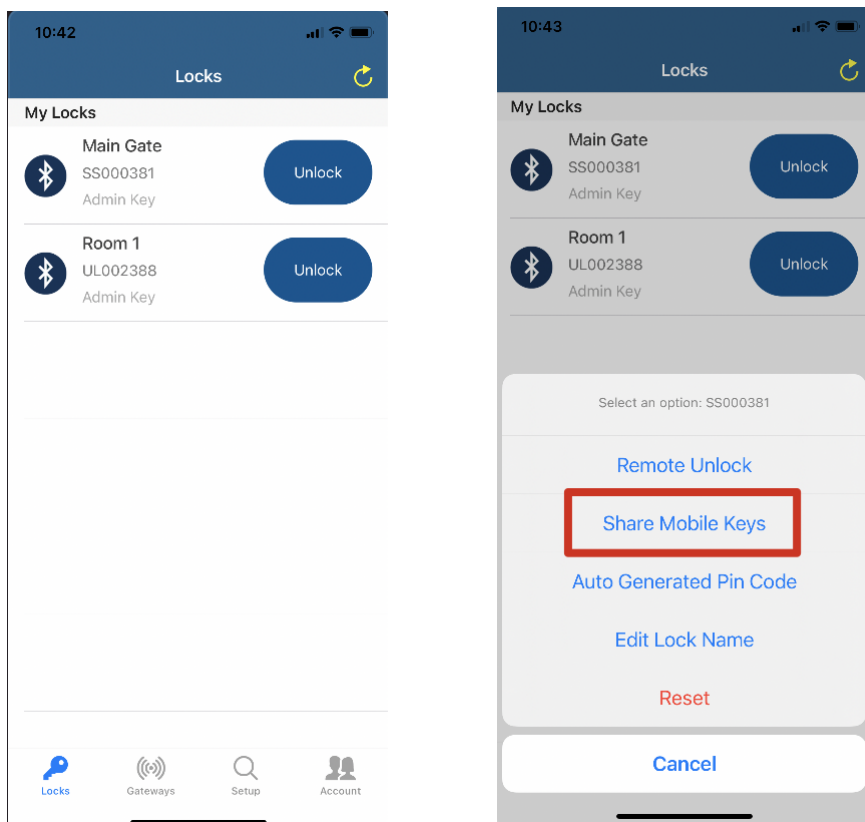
10:42

Locks

My Locks

Main Gate
SS000381
Admin Key

Unlock

Room 1
UL002388
Admin Key

Unlock

Locks Gateways Setup Account

10:43

Locks

My Locks

Main Gate
SS000381
Admin Key

Unlock

Room 1
UL002388
Admin Key

Unlock

Select an option: SS000381

Remote Unlock

Share Mobile Keys

Auto Generated Pin Code

Edit Lock Name

Reset

Cancel